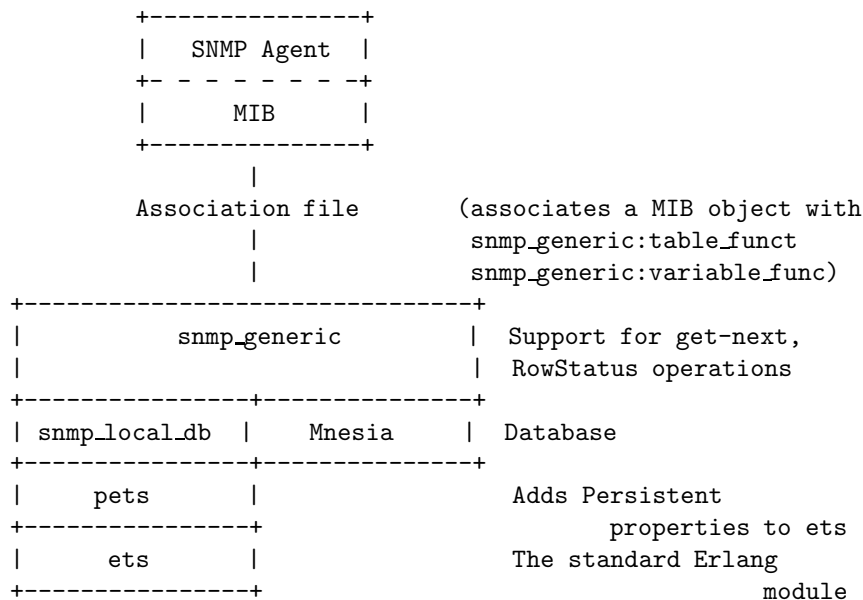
```
         +---------------+
         |  SNMP Agent  |
         +- - - - - - - -+
         |      MIB      |
         +---------------+
                |
        Association file       (associates a MIB object with
                |               snmp_generic:table_funct
                |               snmp_generic:variable_func)
+--------------------------------+
|           snmp_generic          |  Support for get-next,
|                                 |  RowStatus operations
+----------------+----------------+
| snmp_local_db  |    Mnesia      |  Database
+----------------+----------------+
|     pets       |                   Adds Persistent
+----------------+                         properties to ets
|      ets       |                   The standard Erlang
+----------------+                                    module
```